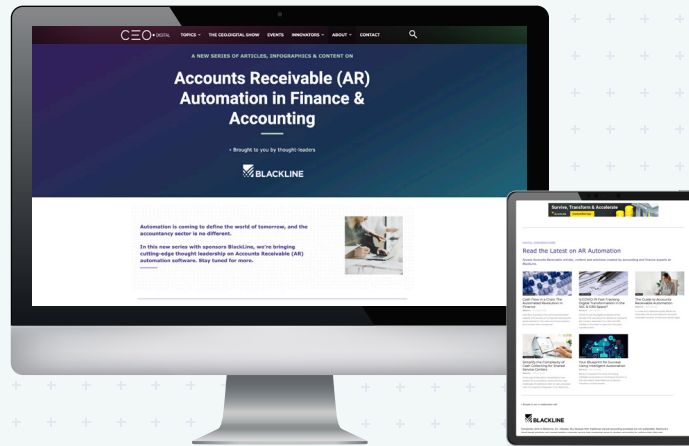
CEO DIGITAL TOPICS THE CEO.DIGITAL SHOW EVENTS INNOVATORS ABOUT CONTACT

A NEW SERIES OF ARTICLES, INFOGRAPHICS & CONTENT ON

Accounts Receivable (AR) Automation in Finance & Accounting

+ Brought to you by thought-leaders

BLACKLINE

Automation is coming to define the world of tomorrow, and the accountancy sector is no different.

In this new series with sponsors BlackLine, we're bringing cutting-edge thought leadership on Accounts Receivable (AR) automation software. Stay tuned for more.

Survive, Transform & Accelerate

Read the Latest on AR Automation

Cash Flow in a Crisis: The Accelerated Revolution in Finance

Is COVID-19 Fast Tracking Digital Transformation in the CEO & CFO Space?

The Guide to Accounts Receivable Automation

Simplify the Complexity of Cash Collecting for Shared Service Centers

Your Blueprint for Success Using Intelligent Automation

BLACKLINE